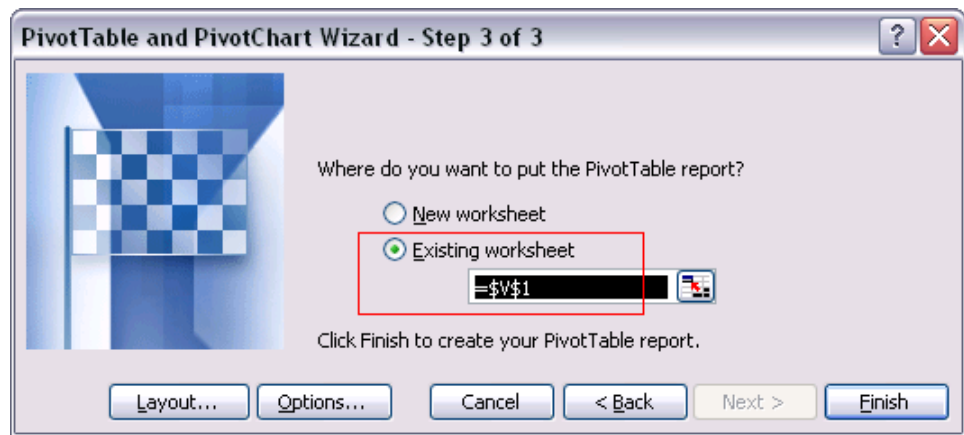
PivotTable and PivotChart Wizard - Step 3 of 3

?

Where do you want to put the PivotTable report?

New worksheet

Existing worksheet

=$V$1

Click Finish to create your PivotTable report.

Layout...

Options...

Cancel

< Back

Next >

Finish